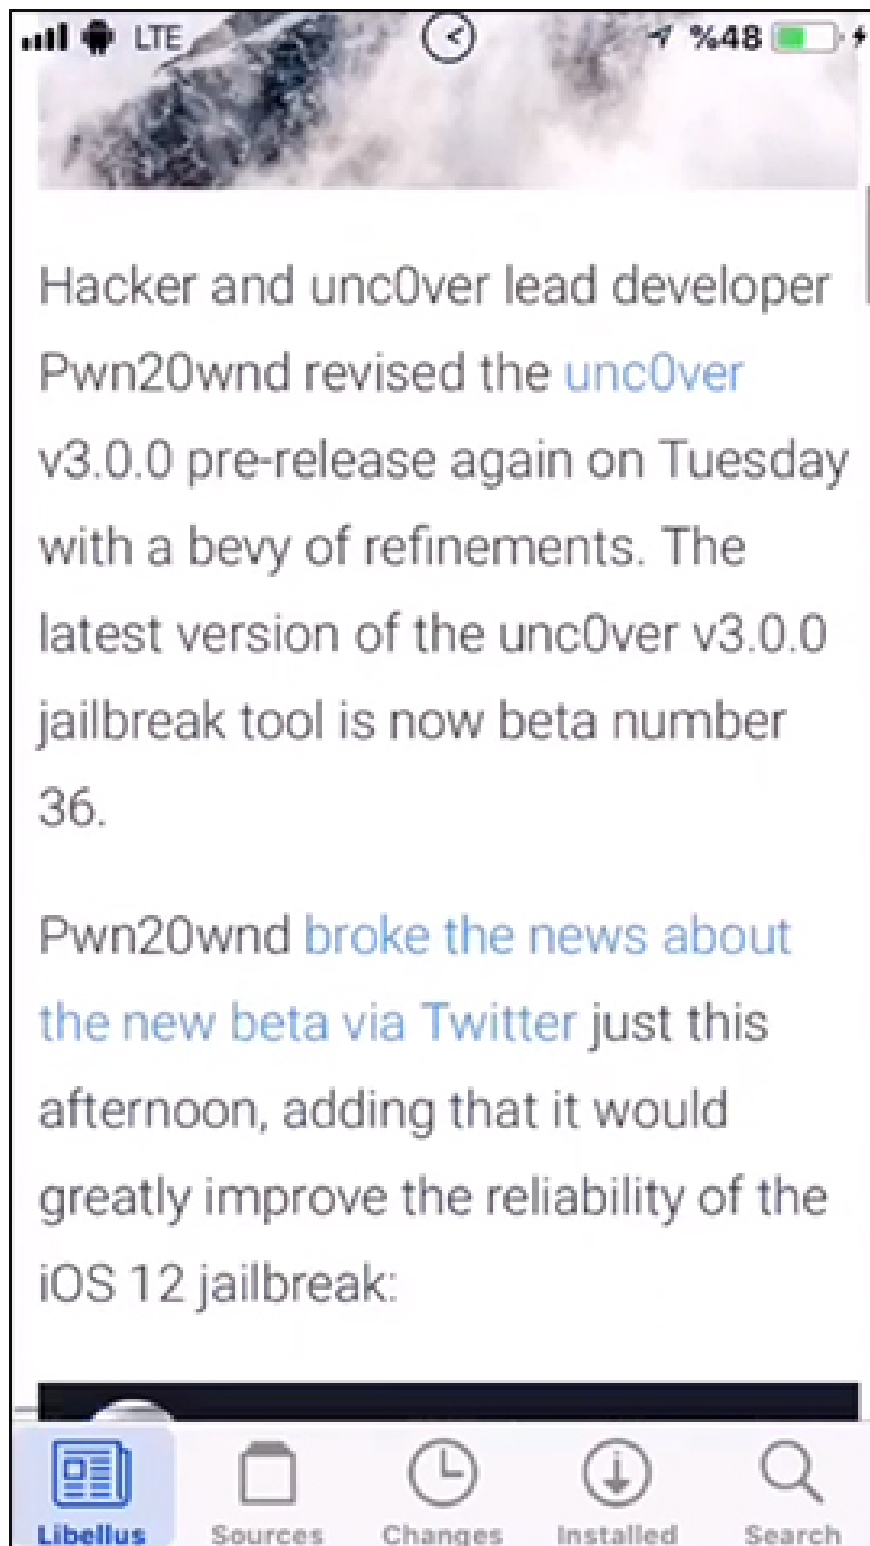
LTE %48

Hacker and unc0ver lead developer Pwn20wnd revised the unc0ver v3.0.0 pre-release again on Tuesday with a bevy of refinements. The latest version of the unc0ver v3.0.0 jailbreak tool is now beta number 36.

Pwn20wnd broke the news about the new beta via Twitter just this afternoon, adding that it would greatly improve the reliability of the iOS 12 jailbreak:

Libellus Sources Changes Installed Search